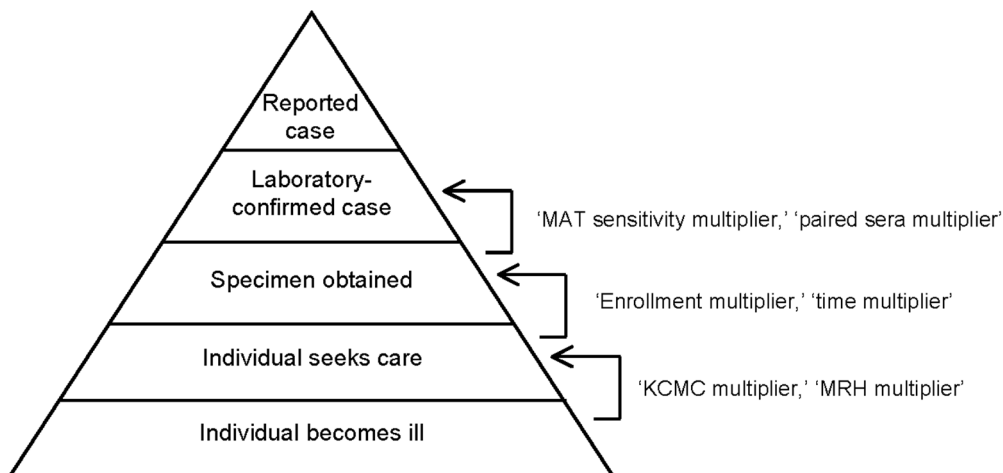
Reported case

Laboratory-confirmed case

Specimen obtained

Individual seeks care

Individual becomes ill

‘MAT sensitivity multiplier,’ ‘paired sera multiplier’

‘Enrollment multiplier,’ ‘time multiplier’

‘KCMC multiplier,’ ‘MRH multiplier’